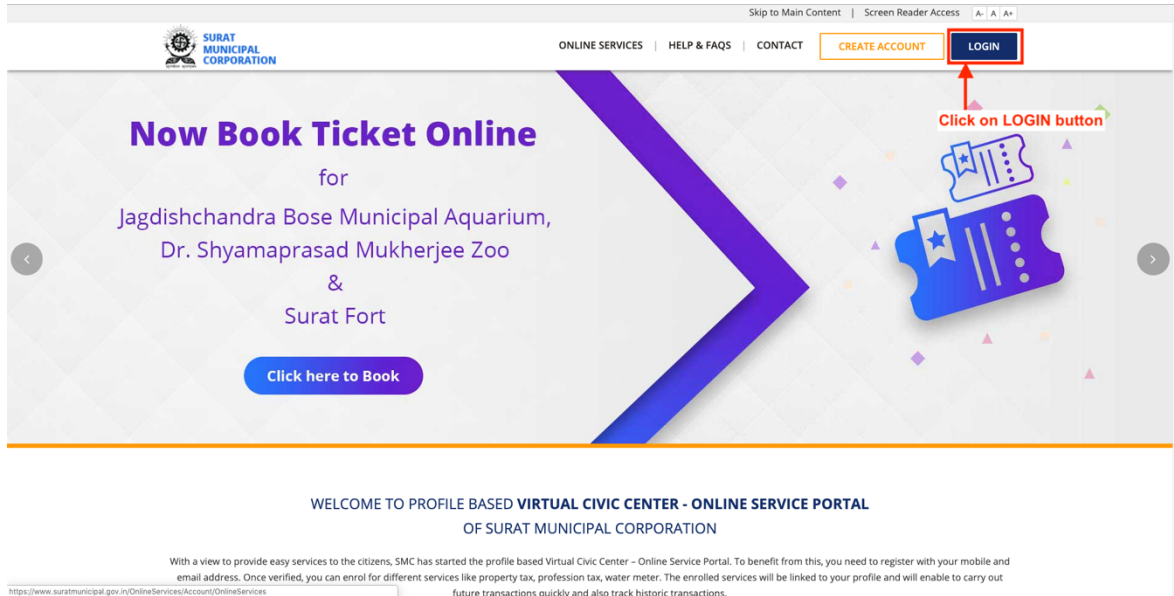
Skip to Main Content | Screen Reader Access A- A A+

SURAT MUNICIPAL CORPORATION

ONLINE SERVICES | HELP & FAQS | CONTACT CREATE ACCOUNT LOGIN

Click on LOGIN button

Now Book Ticket Online

for

Jagdishchandra Bose Municipal Aquarium,

Dr. Shyamaprasad Mukherjee Zoo

&

Surat Fort

Click here to Book

WELCOME TO PROFILE BASED VIRTUAL CIVIC CENTER - ONLINE SERVICE PORTAL OF SURAT MUNICIPAL CORPORATION

With a view to provide easy services to the citizens, SMC has started the profile based Virtual Civic Center – Online Service Portal. To benefit from this, you need to register with your mobile and email address. Once verified, you can enrol for different services like property tax, profession tax, water meter. The enrolled services will be linked to your profile and will enable to carry out future transactions quickly and also track historic transactions.

https://www.suratmunicipal.gov.in/OnlineServices/Account/OnlineServices